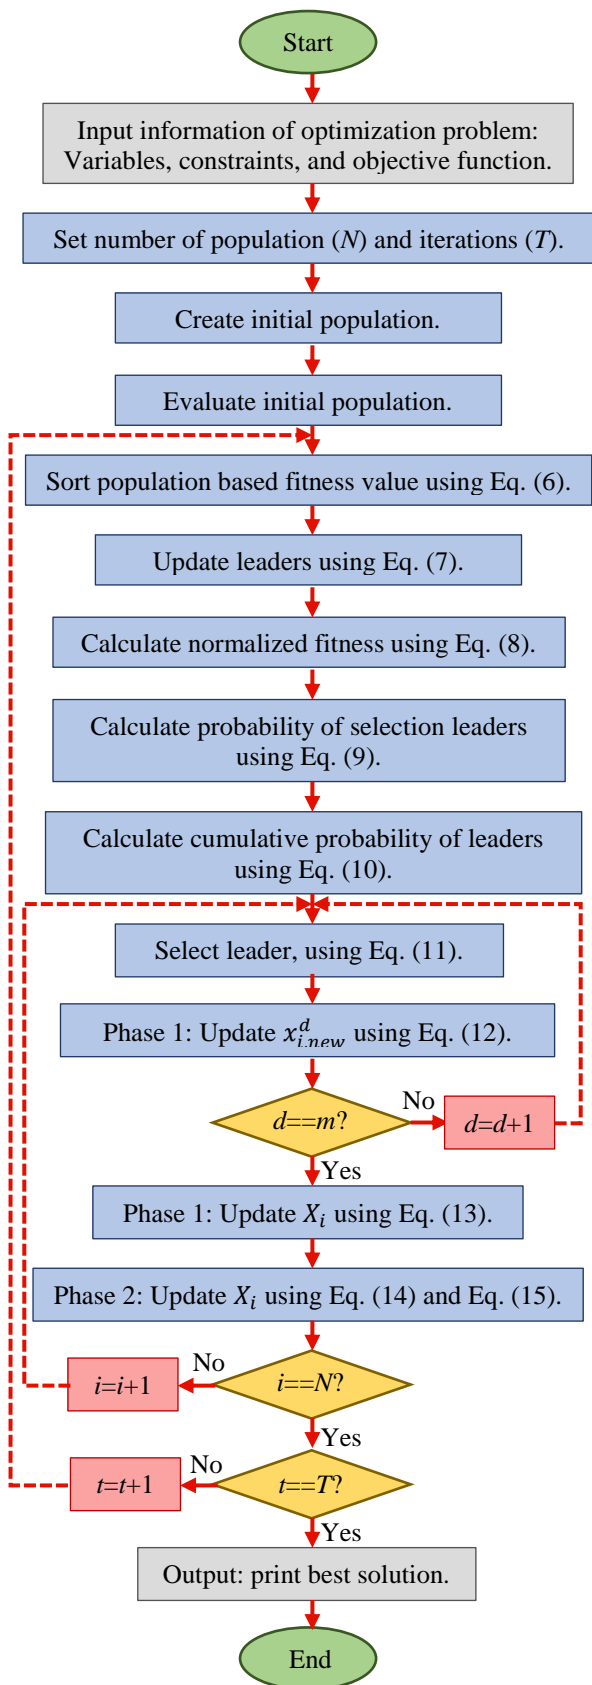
Start

Input information of optimization problem: Variables, constraints, and objective function.

Set number of population ($N$) and iterations ($T$).

Create initial population.

Evaluate initial population.

Sort population based fitness value using Eq. (6).

Update leaders using Eq. (7).

Calculate normalized fitness using Eq. (8).

Calculate probability of selection leaders using Eq. (9).

Calculate cumulative probability of leaders using Eq. (10).

Select leader, using Eq. (11).

Phase 1: Update $x_{i,new}^{d}$ using Eq. (12).

$d$==$m$?

No

$d$=$d$+1

Yes

Phase 1: Update $X_i$ using Eq. (13).

Phase 2: Update $X_i$ using Eq. (14) and Eq. (15).

$i$=$i$+1

No

$i$==$N$?

Yes

$t$=$t$+1

No

$t$==$T$?

Yes

Output: print best solution.

End